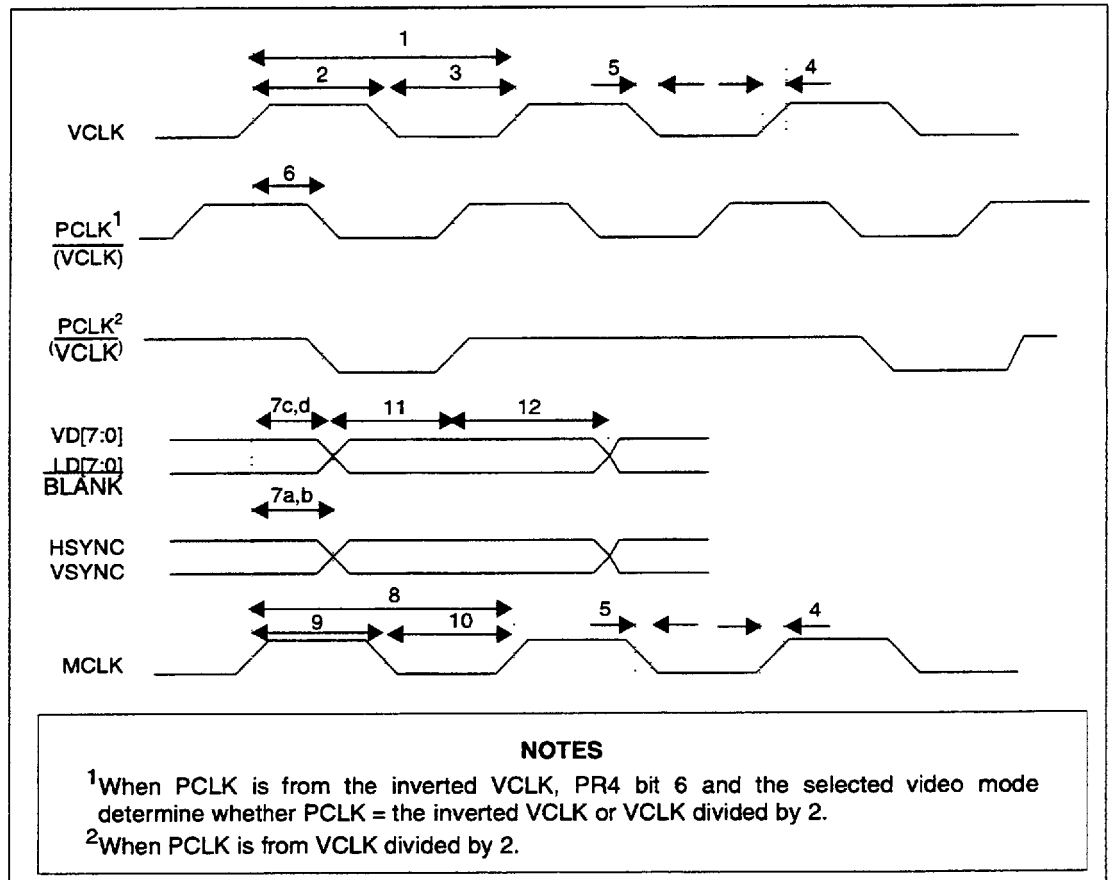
1

2

3

5

4

VCLK

6

$\text{PCLK}^1$
$(\overline{\text{VCLK}})$

$\text{PCLK}^2$
$(\overline{\text{VCLK}})$

7c,d

11

12

VD[7:0]
LD[7:0]
$\overline{\text{BLANK}}$

7a,b

HSYNC
VSYNC

8

9

10

5

4

MCLK

NOTES

$^1$When PCLK is from the inverted VCLK, PR4 bit 6 and the selected video mode determine whether PCLK = the inverted VCLK or VCLK divided by 2.

$^2$When PCLK is from VCLK divided by 2.